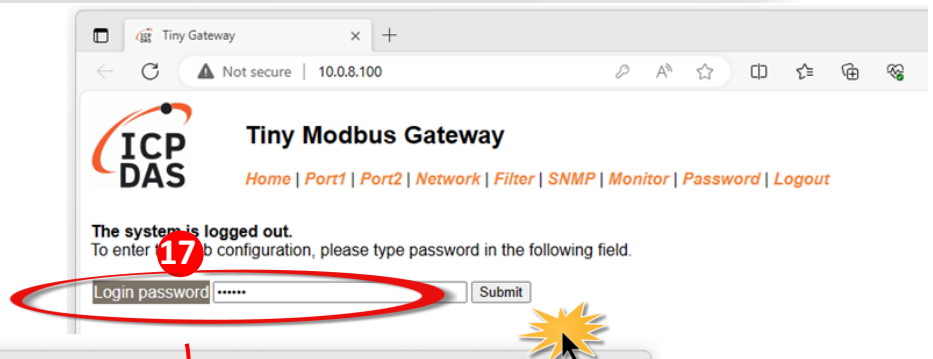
Tiny Gateway

Not secure | 10.0.8.100

ICP DAS

Tiny Modbus Gateway

Home | Port1 | Port2 | Network | Filter | SNMP | Monitor | Password | Logout

The system is logged out.
To enter t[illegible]b configuration, please type password in the following field.

17

Login password ••••••
Submit